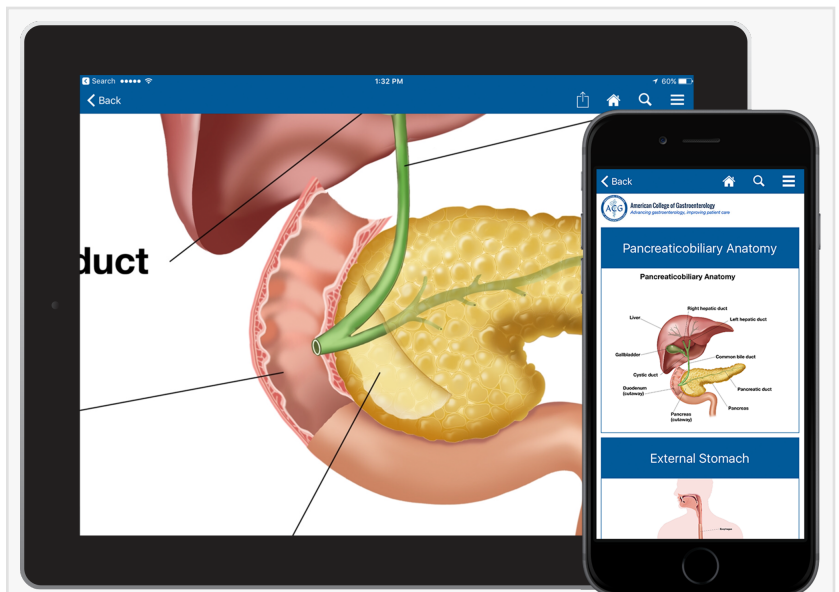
Search ●●●●● 1:32 PM 60%

Back

duct

Back

ACG American College of Gastroenterology
Advancing gastroenterology, improving patient care

Pancreaticobiliary Anatomy

Pancreaticobiliary Anatomy

Right hepatic duct
Liver
Left hepatic duct
Gallbladder
Common bile duct
Cystic duct
Duodenum (cutaway)
Pancreatic duct
Pancreas
Pancreas (cutaway)

External Stomach